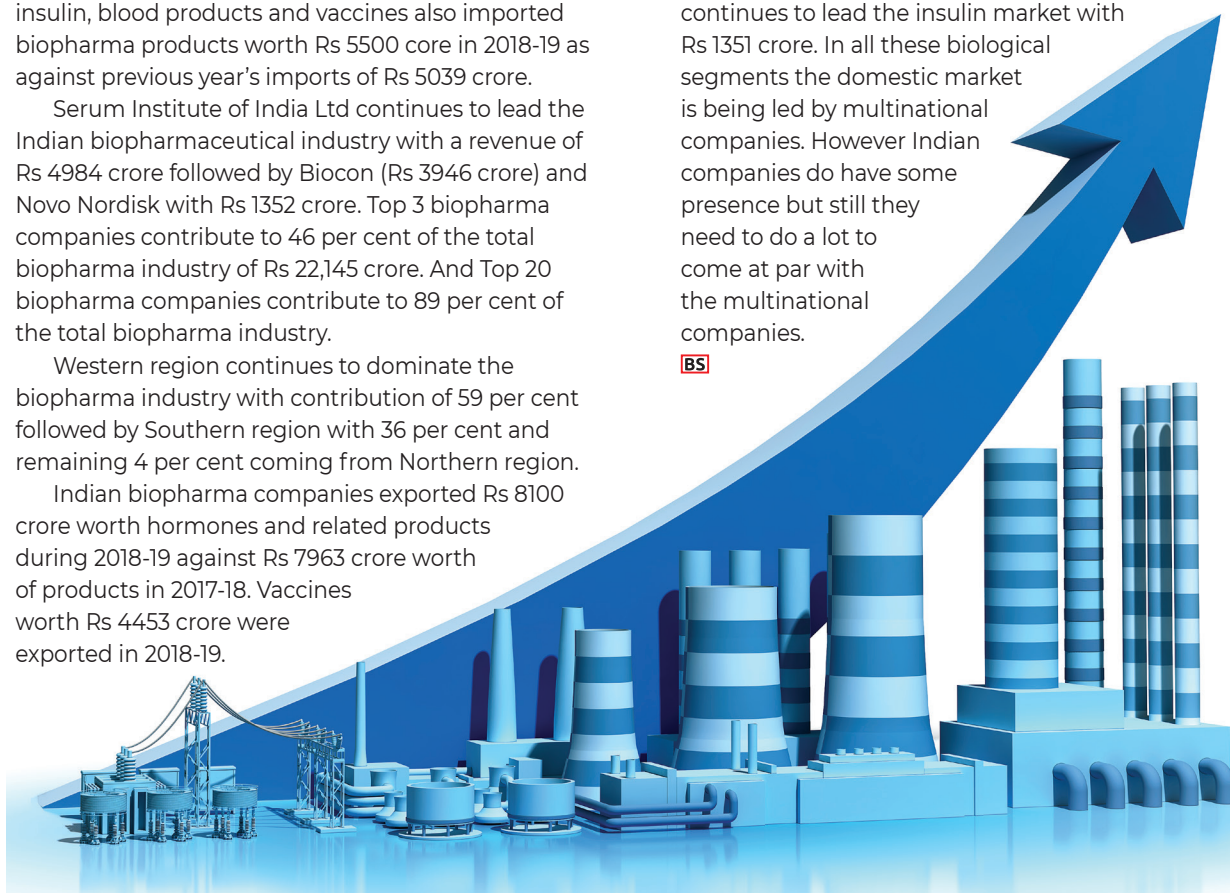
insulin, blood products and vaccines also imported biopharma products worth Rs 5500 core in 2018-19 as against previous year's imports of Rs 5039 crore.

Serum Institute of India Ltd continues to lead the Indian biopharmaceutical industry with a revenue of Rs 4984 crore followed by Biocon (Rs 3946 crore) and Novo Nordisk with Rs 1352 crore. Top 3 biopharma companies contribute to 46 per cent of the total biopharma industry of Rs 22,145 crore. And Top 20 biopharma companies contribute to 89 per cent of the total biopharma industry.

Western region continues to dominate the biopharma industry with contribution of 59 per cent followed by Southern region with 36 per cent and remaining 4 per cent coming from Northern region.

Indian biopharma companies exported Rs 8100 crore worth hormones and related products during 2018-19 against Rs 7963 crore worth of products in 2017-18. Vaccines worth Rs 4453 crore were exported in 2018-19.

continues to lead the insulin market with Rs 1351 crore. In all these biological segments the domestic market is being led by multinational companies. However Indian companies do have some presence but still they need to do a lot to come at par with the multinational companies.

BS